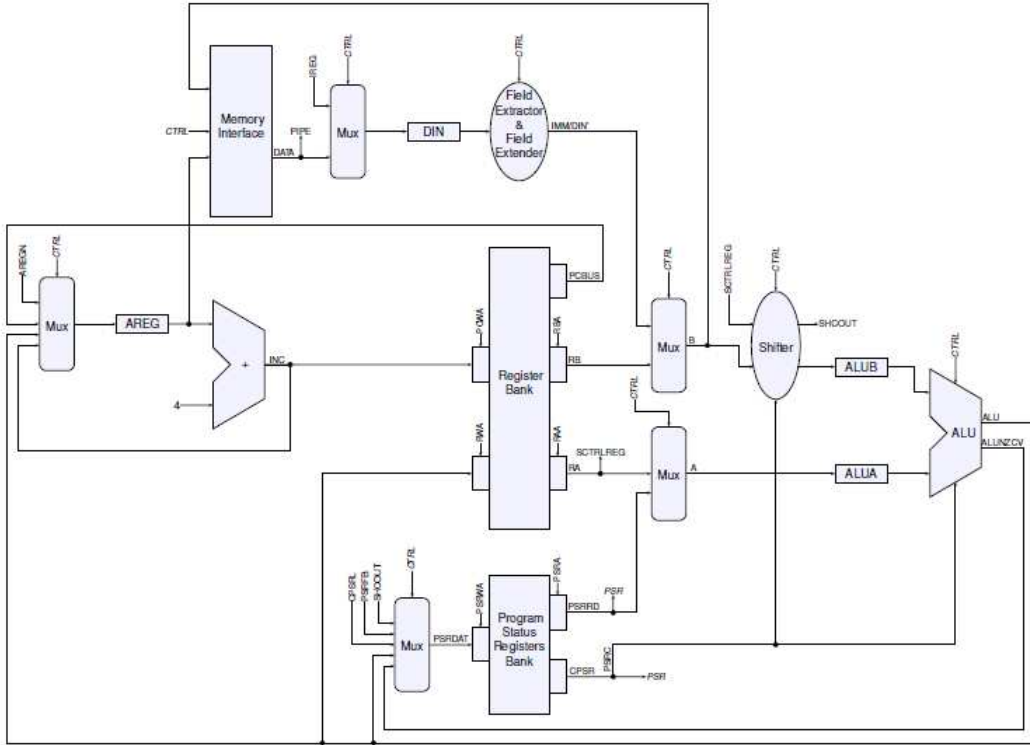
CTRL
Memory Interface
CTRL
IREG
Mux
CTRL
Field Extractor & Field Extender
PIPE
DATA
DIN
IMM/DIN'
AREGN
CTRL
Mux
AREG
+
INC
4
Register Bank
PCBUS
PCWA
RBA
RB
RWA
RAA
RA
SCTRLREG
CTRL
Mux
B
CTRL
Mux
A
SCTRLREG
CTRL
Shifter
SHCOUT
ALUB
ALUA
CTRL
ALU
ALU
ALUNZCV
CPSRL
PSRFB
SHCOUT
CTRL
Mux
PSRDAT
PSRWA
Program Status Registers Bank
PSRA
PSRRD
PSR
PSRC
CPSR
PSR